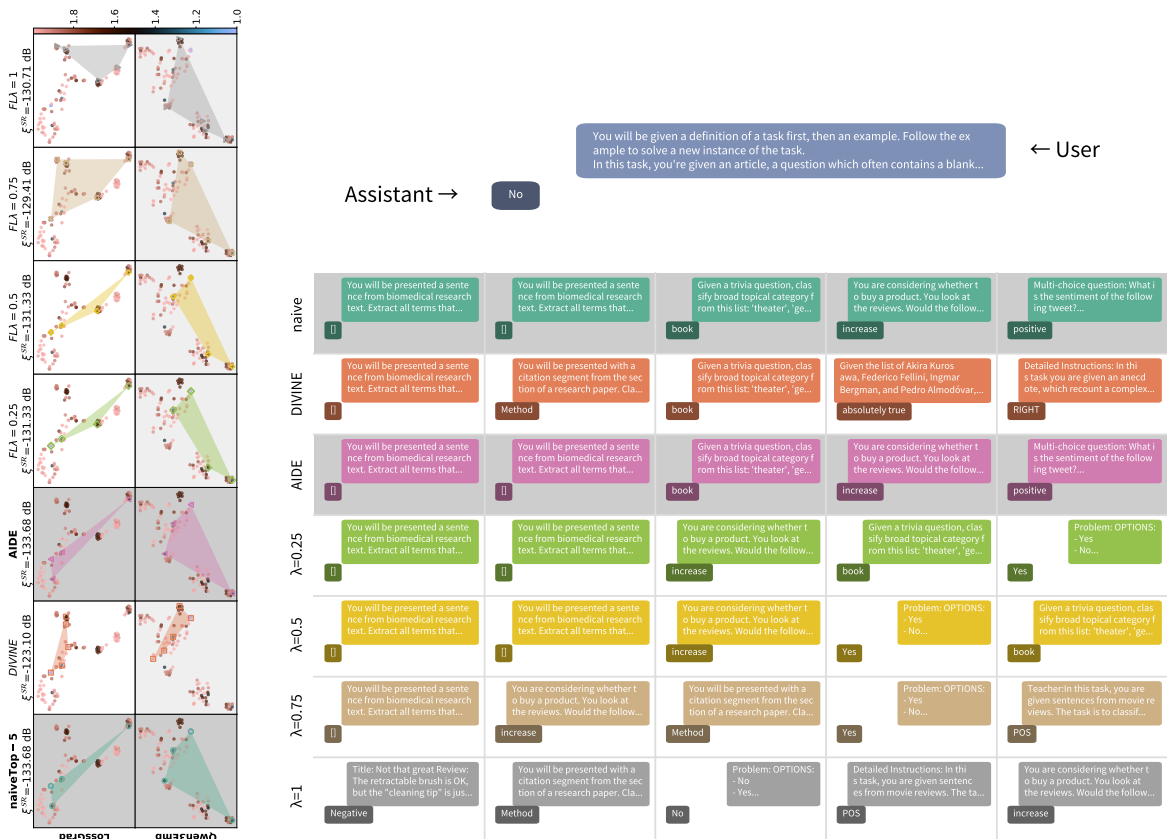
1.8 1.6 1.4 1.2 1.0

$FL\lambda = 1$
$\xi^{SR}$=130.71 dB

$FL\lambda = 0.75$
$\xi^{SR}$=129.41 dB

$FL\lambda = 0.5$
$\xi^{SR}$=131.33 dB

$FL\lambda = 0.25$
$\xi^{SR}$=131.33 dB

AIDE
$\xi^{SR}$=133.68 dB

DIVINE
$\xi^{SR}$=123.10 dB

naiveTop – 5
$\xi^{SR}$=133.68 dB

LossGrad
QwenEmb

You will be given a definition of a task first, then an example. Follow the example to solve a new instance of the task.
In this task, you're given an article, a question which often contains a blank...

← User

Assistant →

No

naive
You will be presented a sentence from biomedical research text. Extract all terms that...
[]
You will be presented a sentence from biomedical research text. Extract all terms that...
[]
Given a trivia question, classify broad topical category from this list: 'theater', 'ge...
book
You are considering whether to buy a product. You look at the reviews. Would the follow...
increase
Multi-choice question: What is the sentiment of the following tweet?...
positive

DIVINE
You will be presented a sentence from biomedical research text. Extract all terms that...
[]
You will be presented with a citation segment from the section of a research paper. Cla...
Method
Given a trivia question, classify broad topical category from this list: 'theater', 'ge...
book
Given the list of Akira Kurosawa, Federico Fellini, Ingmar Bergman, and Pedro Almodóvar,...
absolutely true
Detailed Instructions: In this task you are given an anecdote, which recount a complex...
RIGHT

AIDE
You will be presented a sentence from biomedical research text. Extract all terms that...
[]
You will be presented a sentence from biomedical research text. Extract all terms that...
[]
Given a trivia question, classify broad topical category from this list: 'theater', 'ge...
book
You are considering whether to buy a product. You look at the reviews. Would the follow...
increase
Multi-choice question: What is the sentiment of the following tweet?...
positive

λ=0.25
You will be presented a sentence from biomedical research text. Extract all terms that...
[]
You will be presented a sentence from biomedical research text. Extract all terms that...
[]
You are considering whether to buy a product. You look at the reviews. Would the follow...
increase
Given a trivia question, classify broad topical category from this list: 'theater', 'ge...
book
Problem: OPTIONS:
- Yes
- No...
Yes

λ=0.5
You will be presented a sentence from biomedical research text. Extract all terms that...
[]
You will be presented a sentence from biomedical research text. Extract all terms that...
[]
You are considering whether to buy a product. You look at the reviews. Would the follow...
increase
Problem: OPTIONS:
- Yes
- No...
Yes
Given a trivia question, classify broad topical category from this list: 'theater', 'ge...
book

λ=0.75
You will be presented a sentence from biomedical research text. Extract all terms that...
[]
You are considering whether to buy a product. You look at the reviews. Would the follow...
increase
You will be presented with a citation segment from the section of a research paper. Cla...
Method
Problem: OPTIONS:
- Yes
- No...
Yes
Teacher:In this task, you are given sentences from movie reviews. The task is to classif...
POS

λ=1
Title: Not that great Review: The retractable brush is OK, but the "cleaning tip" is jus...
Negative
You will be presented with a citation segment from the section of a research paper. Cla...
Method
Problem: OPTIONS:
- No
- Yes...
No
Detailed Instructions: In this task, you are given sentences from movie reviews. The ta...
POS
You are considering whether to buy a product. You look at the reviews. Would the follow...
increase